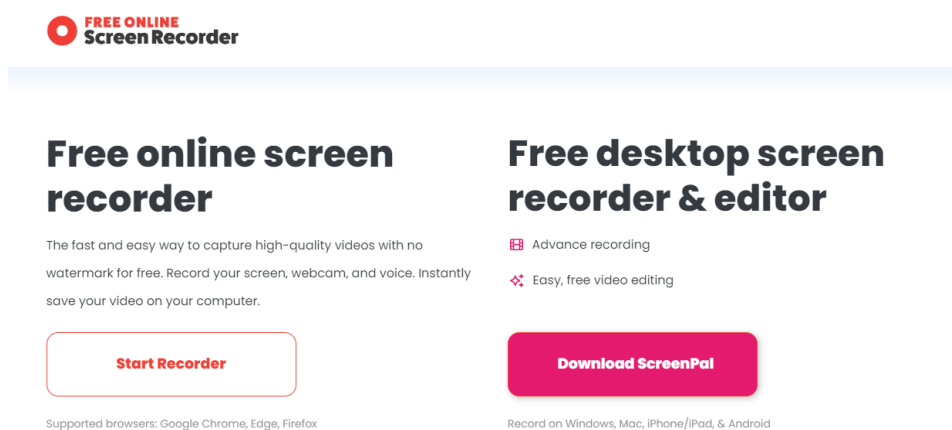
FREE ONLINE
Screen Recorder

Free online screen recorder

The fast and easy way to capture high-quality videos with no watermark for free. Record your screen, webcam, and voice. Instantly save your video on your computer.

Start Recorder

Supported browsers: Google Chrome, Edge, Firefox

Free desktop screen recorder & editor

Advance recording

Easy, free video editing

Download ScreenPal

Record on Windows, Mac, iPhone/iPad, & Android